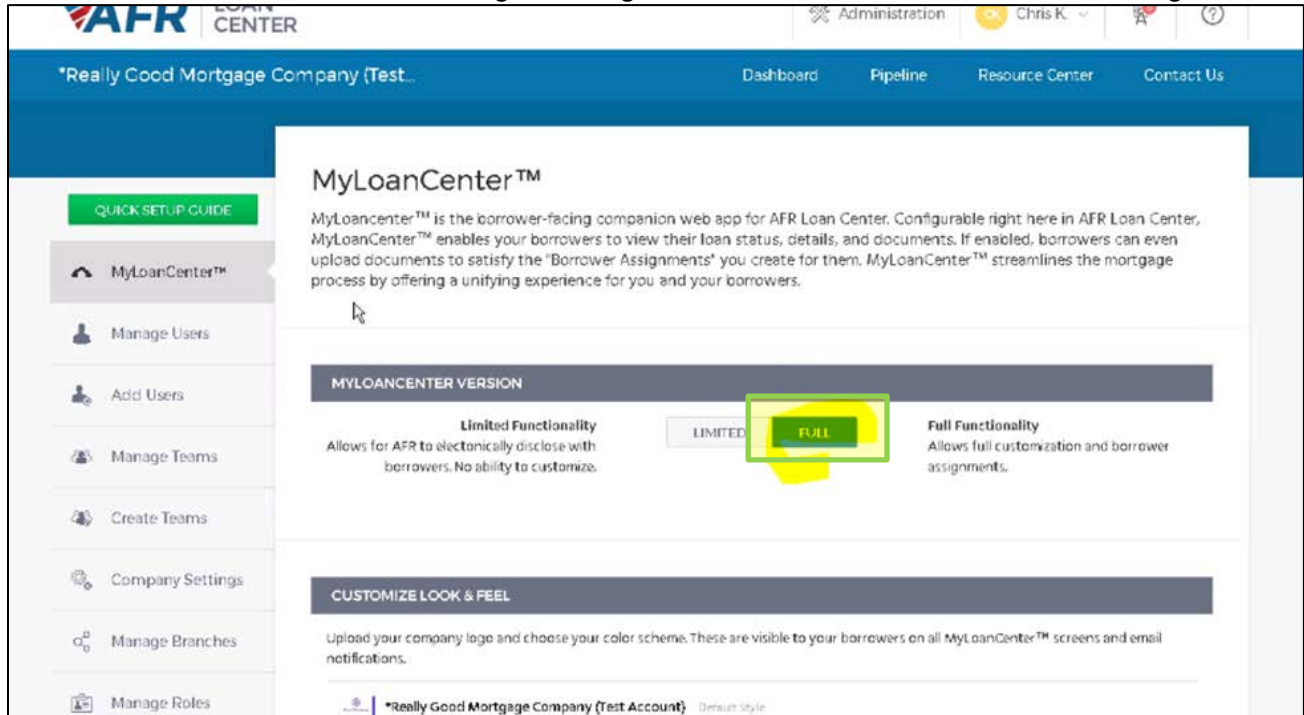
AFR LOAN CENTER

Administration Chris K.

*Really Good Mortgage Company (Test...

Dashboard Pipeline Resource Center Contact Us

QUICK SETUP GUIDE

MyLoanCenter™

Manage Users

Add Users

Manage Teams

Create Teams

Company Settings

Manage Branches

Manage Roles

MyLoanCenter™

MyLoancenter™ is the borrower-facing companion web app for AFR Loan Center. Configurable right here in AFR Loan Center, MyLoanCenter™ enables your borrowers to view their loan status, details, and documents. If enabled, borrowers can even upload documents to satisfy the "Borrower Assignments" you create for them. MyLoanCenter™ streamlines the mortgage process by offering a unifying experience for you and your borrowers.

MYLOANCENTER VERSION

Limited Functionality
Allows for AFR to electonically disclose with borrowers. No ability to customize.

LIMITED FULL

Full Functionality
Allows full customization and borrower assignments.

CUSTOMIZE LOOK & FEEL

Upload your company logo and choose your color scheme. These are visible to your borrowers on all MyLoanCenter™ screens and email notifications.

*Really Good Mortgage Company (Test Account) Default Style